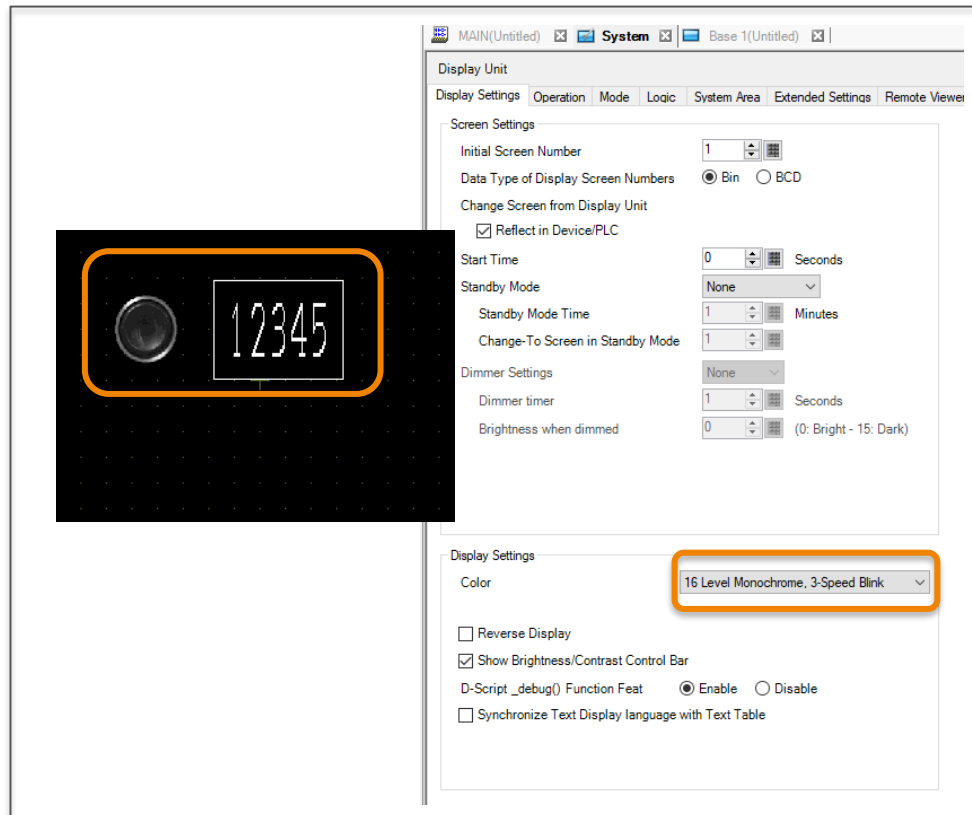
12345

MAIN(Untitled) System Base 1(Untitled)

Display Unit

Display Settings | Operation | Mode | Logic | System Area | Extended Settings | Remote Viewer

Screen Settings

Initial Screen Number 1

Data Type of Display Screen Numbers Bin BCD

Change Screen from Display Unit

Reflect in Device/PLC

Start Time 0 Seconds

Standby Mode None

Standby Mode Time 1 Minutes

Change-To Screen in Standby Mode 1

Dimmer Settings None

Dimmer timer 1 Seconds

Brightness when dimmed 0 (0: Bright - 15: Dark)

Display Settings

Color 16 Level Monochrome, 3-Speed Blink

Reverse Display

Show Brightness/Contrast Control Bar

D-Script _debug() Function Feat Enable Disable

Synchronize Text Display language with Text Table